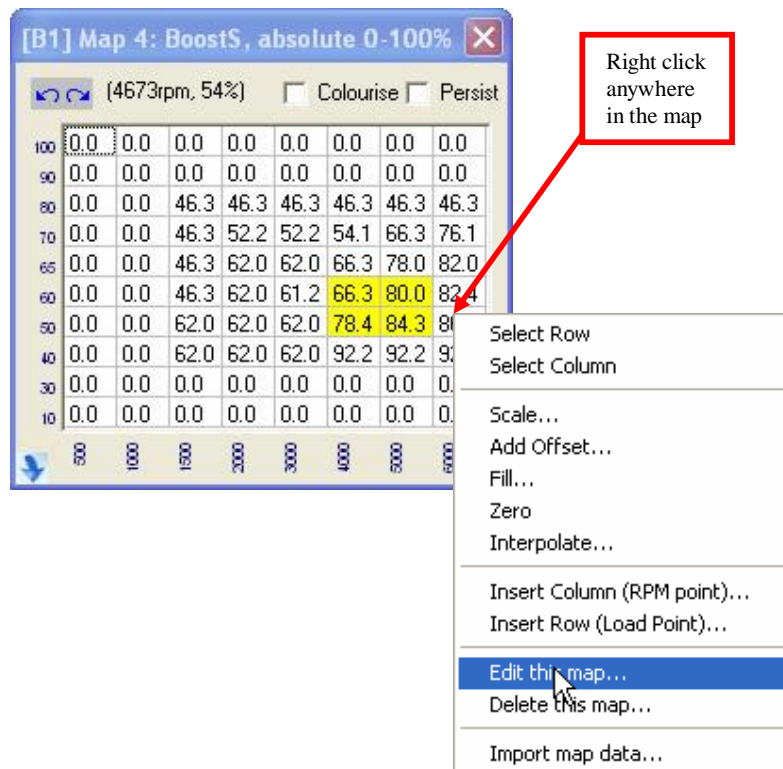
[B1] Map 4: BoostS, absolute 0-100%

(4673rpm, 54%) Colourise Persist

| | | | | | | | | |
|---|---|---|---|---|---|---|---|---|
| 100 | 0.0 | 0.0 | 0.0 | 0.0 | 0.0 | 0.0 | 0.0 | 0.0 |
| 90 | 0.0 | 0.0 | 0.0 | 0.0 | 0.0 | 0.0 | 0.0 | 0.0 |
| 80 | 0.0 | 0.0 | 46.3 | 46.3 | 46.3 | 46.3 | 46.3 | 46.3 |
| 70 | 0.0 | 0.0 | 46.3 | 52.2 | 52.2 | 54.1 | 66.3 | 76.1 |
| 65 | 0.0 | 0.0 | 46.3 | 62.0 | 62.0 | 66.3 | 78.0 | 82.0 |
| 60 | 0.0 | 0.0 | 46.3 | 62.0 | 61.2 | 66.3 | 80.0 | 82.4 |
| 50 | 0.0 | 0.0 | 62.0 | 62.0 | 62.0 | 78.4 | 84.3 | 8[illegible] |
| 40 | 0.0 | 0.0 | 62.0 | 62.0 | 62.0 | 92.2 | 92.2 | 9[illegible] |
| 30 | 0.0 | 0.0 | 0.0 | 0.0 | 0.0 | 0.0 | 0.0 | 0.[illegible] |
| 10 | 0.0 | 0.0 | 0.0 | 0.0 | 0.0 | 0.0 | 0.0 | 0.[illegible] |
| | 500 | 1000 | 1500 | 2000 | 3000 | 4000 | 5000 | 6000 |

Right click anywhere in the map

Select Row
Select Column
Scale...
Add Offset...
Fill...
Zero
Interpolate...
Insert Column (RPM point)...
Insert Row (Load Point)...
Edit this map...
Delete this map...
Import map data...